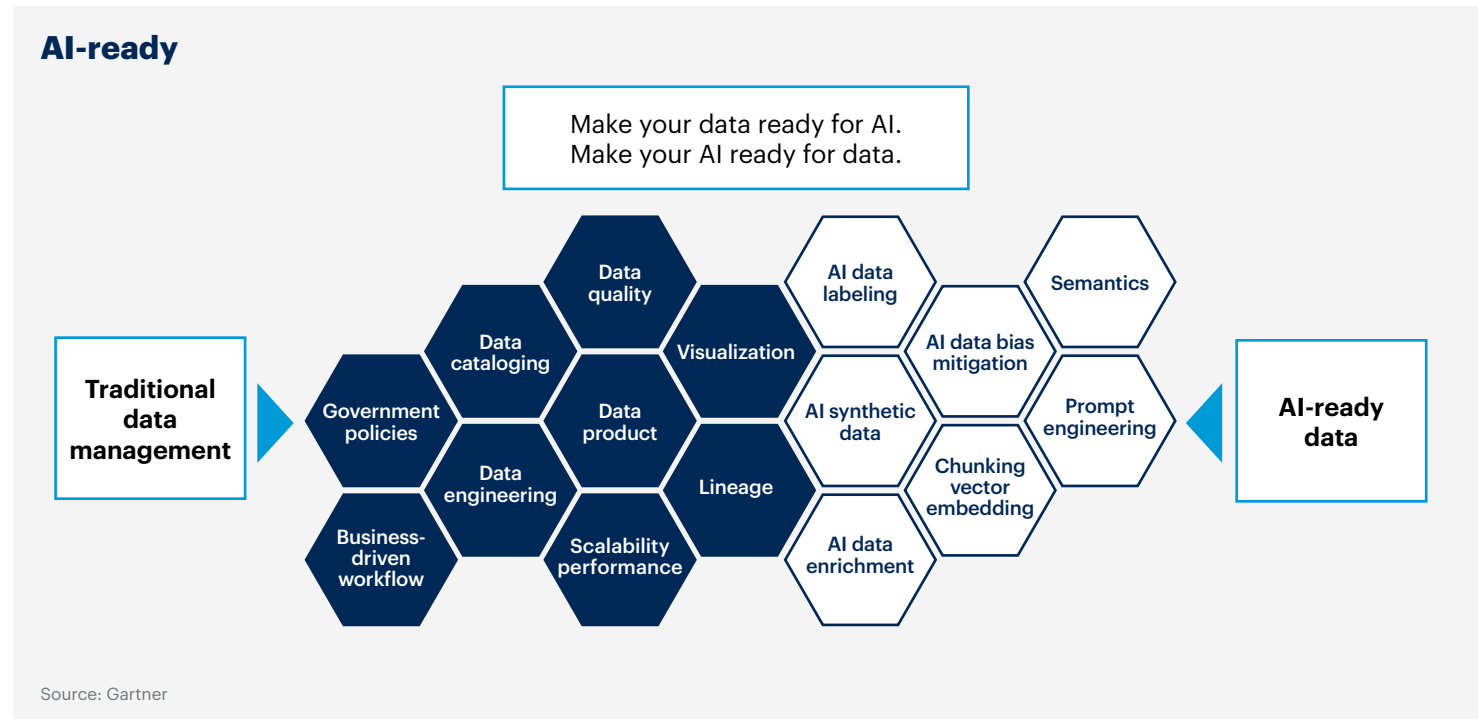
AI-ready

Make your data ready for AI.
Make your AI ready for data.

Traditional data management

Government policies

Business-driven workflow

Data cataloging

Data engineering

Data quality

Data product

Scalability performance

Visualization

Lineage

AI data labeling

AI synthetic data

AI data enrichment

AI data bias mitigation

Chunking vector embedding

Semantics

Prompt engineering

AI-ready data

Source: Gartner